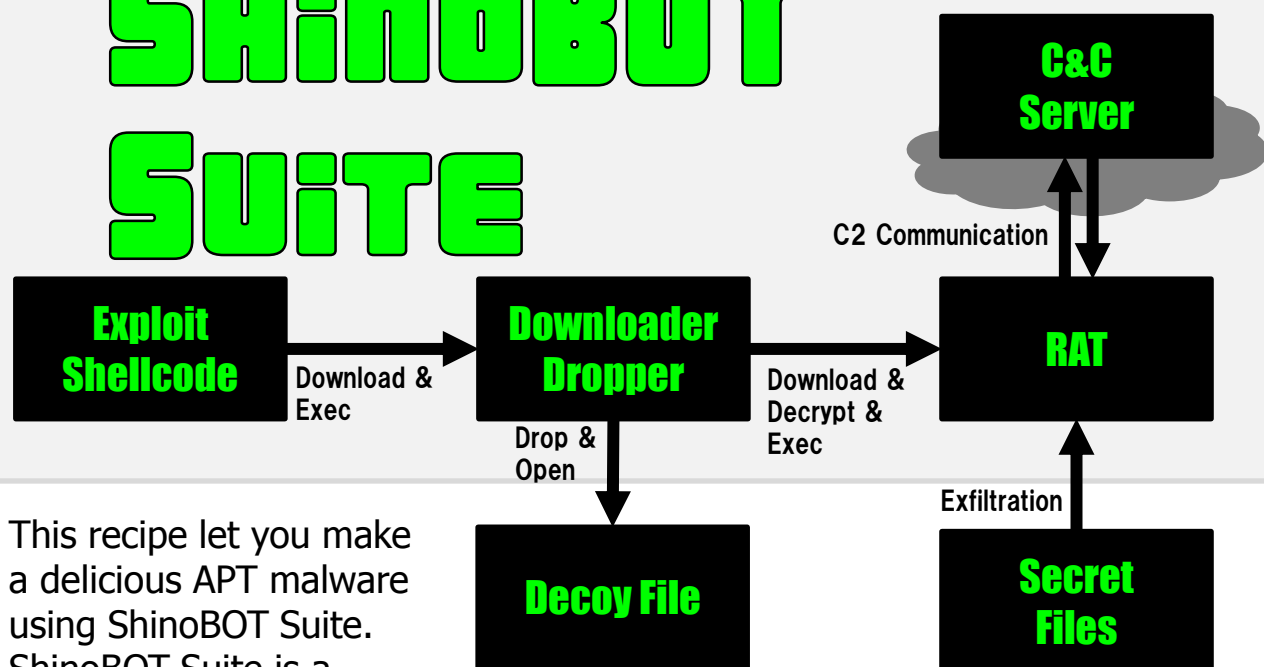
ShinoBOT

Suite

C&C Server

C2 Communication

Exploit Shellcode

Download & Exec

Downloader Dropper

Download & Decrypt & Exec

RAT

Drop & Open

Exfiltration

This recipe let you make a delicious APT malware using ShinoBOT Suite. ShinoBOT Suite is a

Decoy File

Secret Files